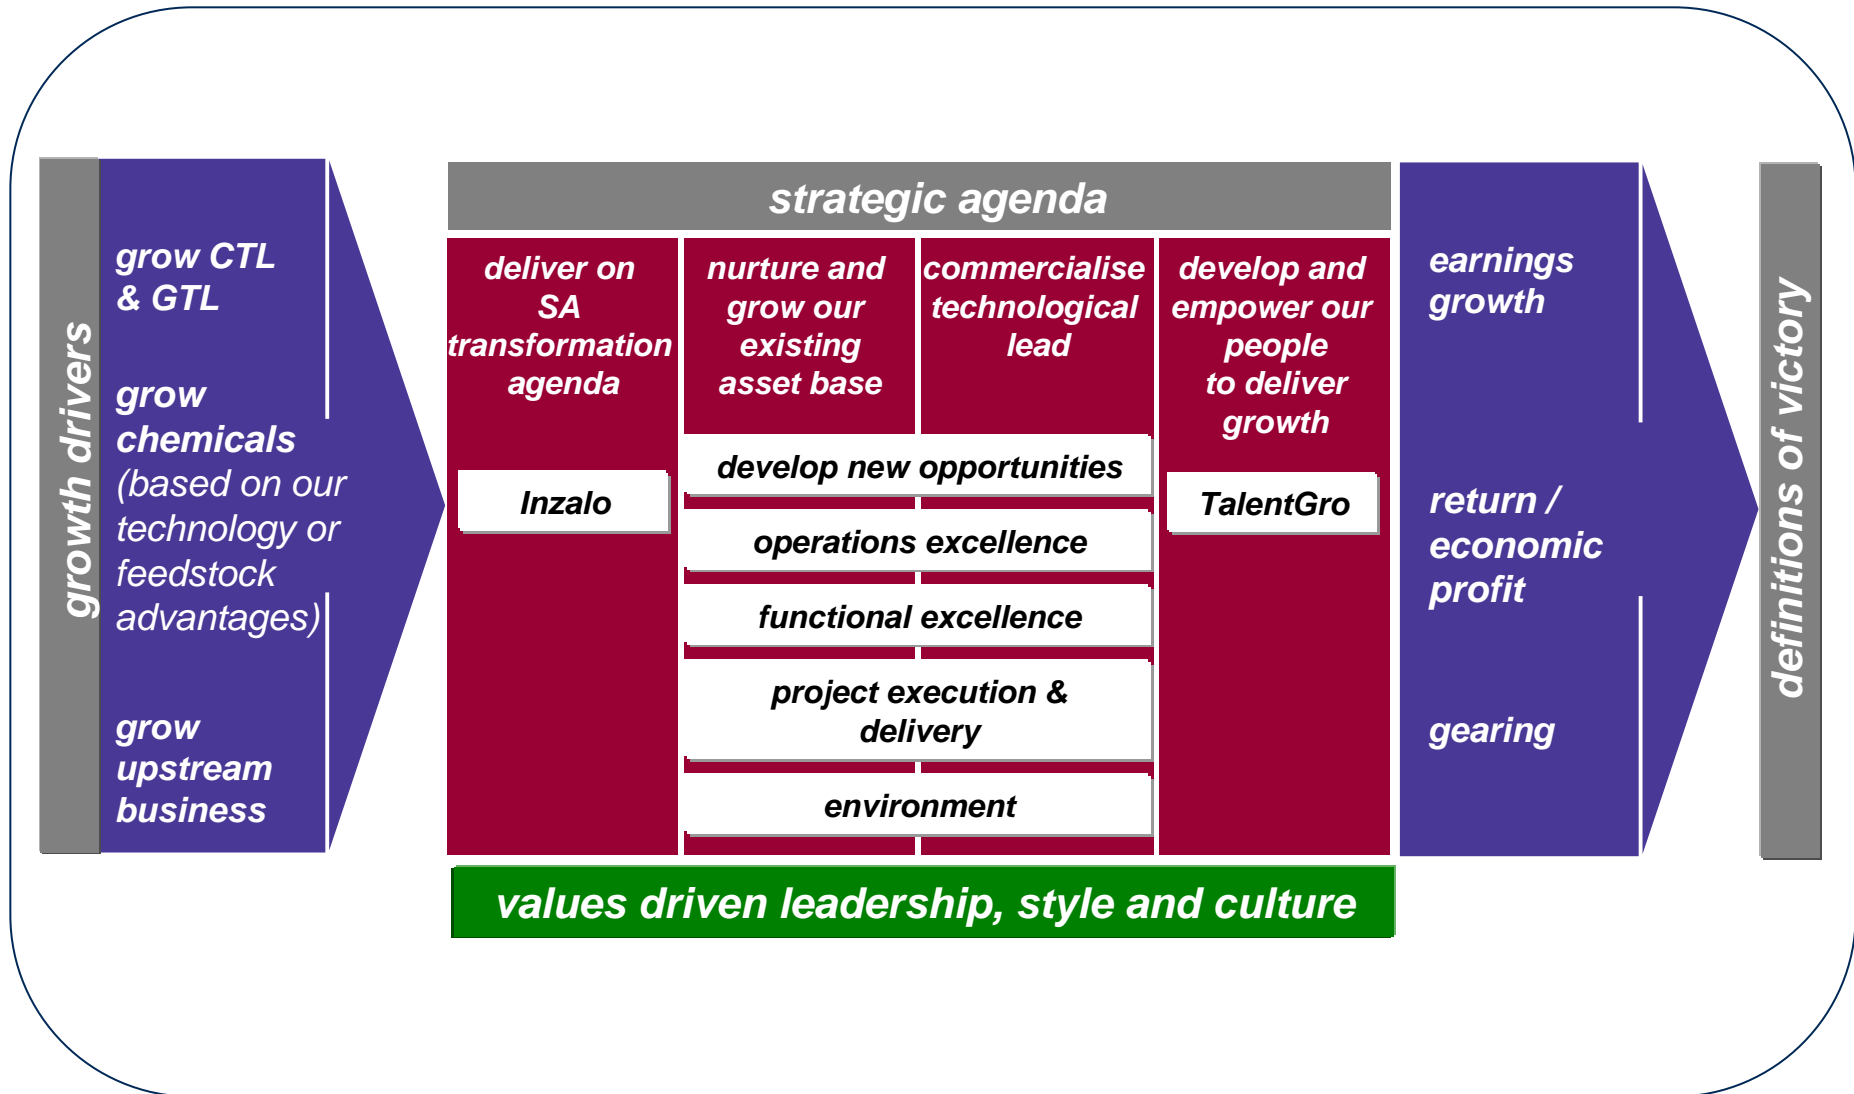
growth drivers

grow CTL & GTL

grow chemicals (based on our technology or feedstock advantages)

grow upstream business

strategic agenda

deliver on SA transformation agenda

nurture and grow our existing asset base

commercialise technological lead

develop and empower our people to deliver growth

Inzalo

develop new opportunities

TalentGro

operations excellence

functional excellence

project execution & delivery

environment

values driven leadership, style and culture

earnings growth

return / economic profit

gearing

definitions of victory